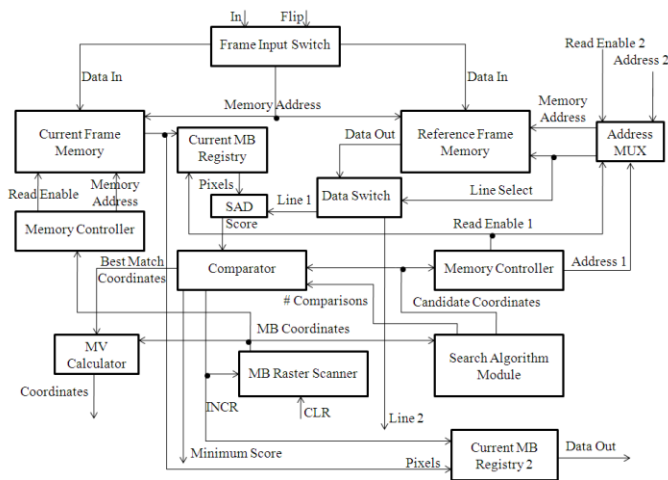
In
Flip
Frame Input Switch
Read Enable 2
Address 2
Data In
Data In
Memory Address
Memory Address
Current Frame Memory
Current MB Registry
Data Out
Reference Frame Memory
Address MUX
Pixels
Line 1
Data Switch
Line Select
Read Enable
Memory Address
SAD
Score
Memory Controller
Read Enable 1
Best Match Coordinates
Comparator
Memory Controller
Address 1
# Comparisons
Candidate Coordinates
MB Coordinates
MV Calculator
Search Algorithm Module
MB Raster Scanner
Coordinates
INCR
CLR
Line 2
Minimum Score
Pixels
Current MB Registry 2
Data Out